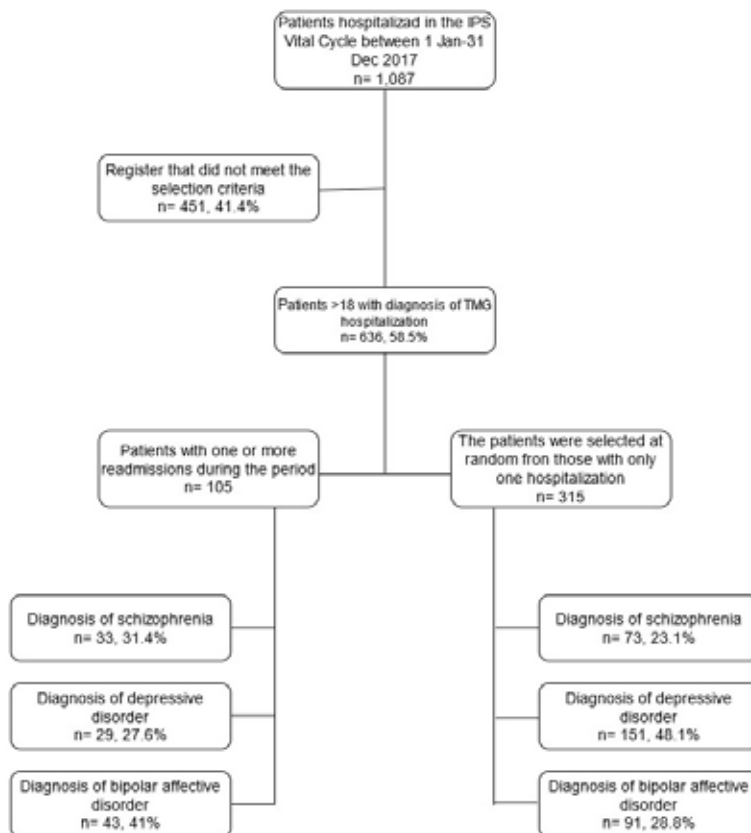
Patients hospitalizad in the IPS Vital Cycle between 1 Jan-31 Dec 2017
n= 1,087

Register that did not meet the selection criteria
n= 451, 41.4%

Patients >18 with diagnosis of TMG hospitalization
n= 636, 58.5%

Patients with one or more readmissions during the period
n= 105

The patients were selected at random fron those with only one hospitalization
n= 315

Diagnosis of schizophrenia
n= 33, 31.4%

Diagnosis of depressive disorder
n= 29, 27.6%

Diagnosis of bipolar affective disorder
n= 43, 41%

Diagnosis of schizophrenia
n= 73, 23.1%

Diagnosis of depressive disorder
n= 151, 48.1%

Diagnosis of bipolar affective disorder
n= 91, 28.8%